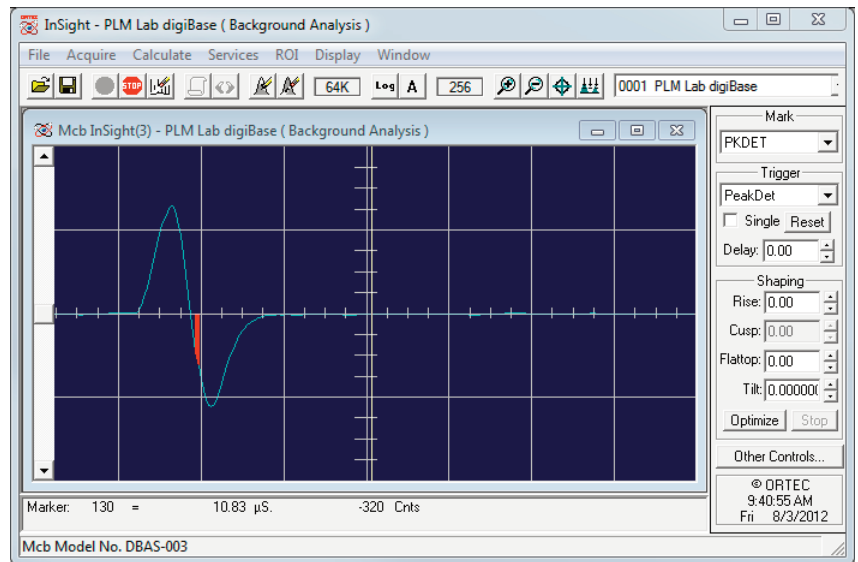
InSight - PLM Lab digiBase ( Background Analysis )

File Acquire Calculate Services ROI Display Window

STOP 64K Log A 256 0001 PLM Lab digiBase

Mcb InSight(3) - PLM Lab digiBase ( Background Analysis )

Mark
PKDET

Trigger
PeakDet
Single Reset
Delay: 0.00

Shaping
Rise: 0.00
Cusp: 0.00
Flattop: 0.00
Tilt: 0.00000(
Optimize Stop

Other Controls...

© ORTEC
9:40:55 AM
Fri 8/3/2012

Marker: 130 = 10.83 µS. -320 Cnts

Mcb Model No. DBAS-003